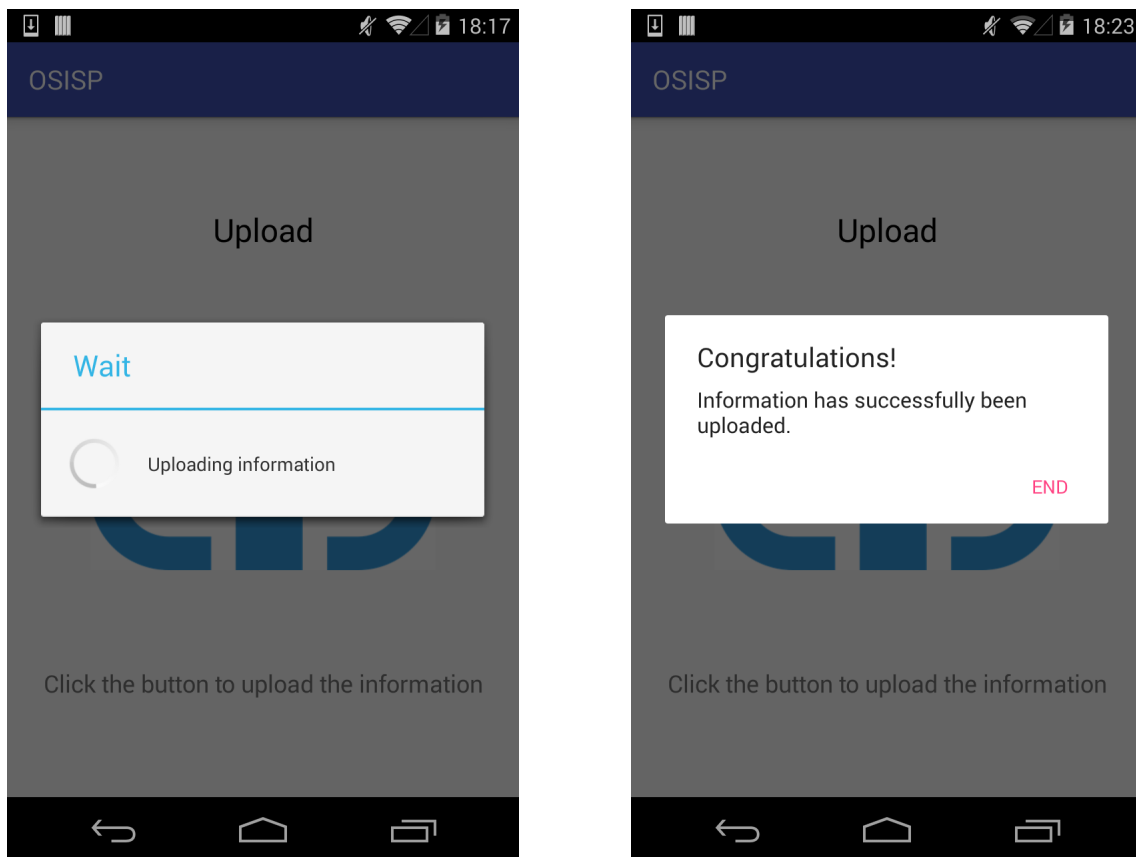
18:17

OSISP

Upload

Wait

Uploading information

Click the button to upload the information

18:23

OSISP

Upload

Congratulations!

Information has successfully been uploaded.

END

Click the button to upload the information